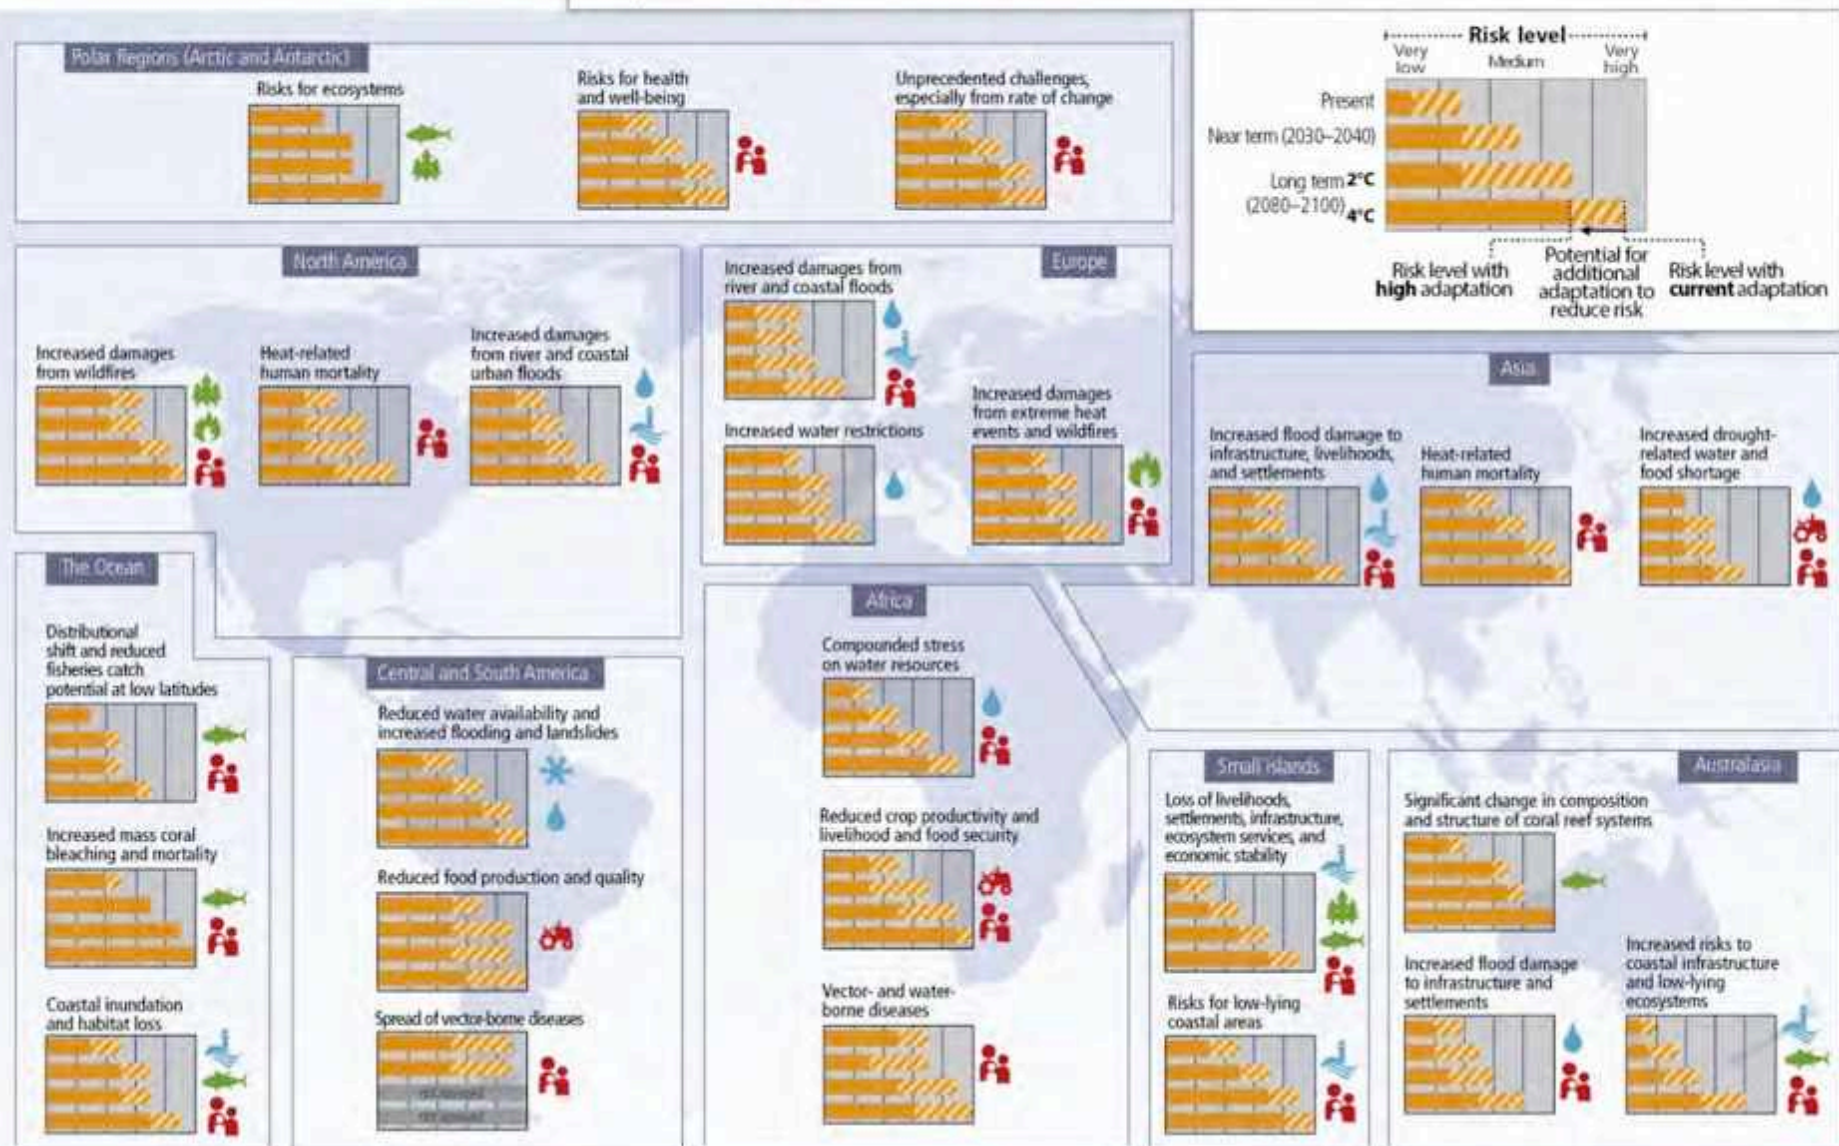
Polar Regions (Arctic and Antarctic)

Risks for ecosystems

Risks for health and well-being

Unprecedented challenges, especially from rate of change

Risk level

Very low

Medium

Very high

Present

Near term (2030–2040)

Long term (2080–2100) 2°C

4°C

Risk level with high adaptation

Potential for additional adaptation to reduce risk

Risk level with current adaptation

North America

Increased damages from wildfires

Heat-related human mortality

Increased damages from river and coastal urban floods

Europe

Increased damages from river and coastal floods

Increased water restrictions

Increased damages from extreme heat events and wildfires

Asia

Increased flood damage to infrastructure, livelihoods, and settlements

Heat-related human mortality

Increased drought-related water and food shortage

The Ocean

Distributional shift and reduced fisheries catch potential at low latitudes

Increased mass coral bleaching and mortality

Coastal inundation and habitat loss

Central and South America

Reduced water availability and increased flooding and landslides

Reduced food production and quality

Spread of vector-borne diseases

not assessed

not assessed

Africa

Compounded stress on water resources

Reduced crop productivity and livelihood and food security

Vector- and water-borne diseases

Small Islands

Loss of livelihoods, settlements, infrastructure, ecosystem services, and economic stability

Risks for low-lying coastal areas

Australasia

Significant change in composition and structure of coral reef systems

Increased flood damage to infrastructure and settlements

Increased risks to coastal infrastructure and low-lying ecosystems